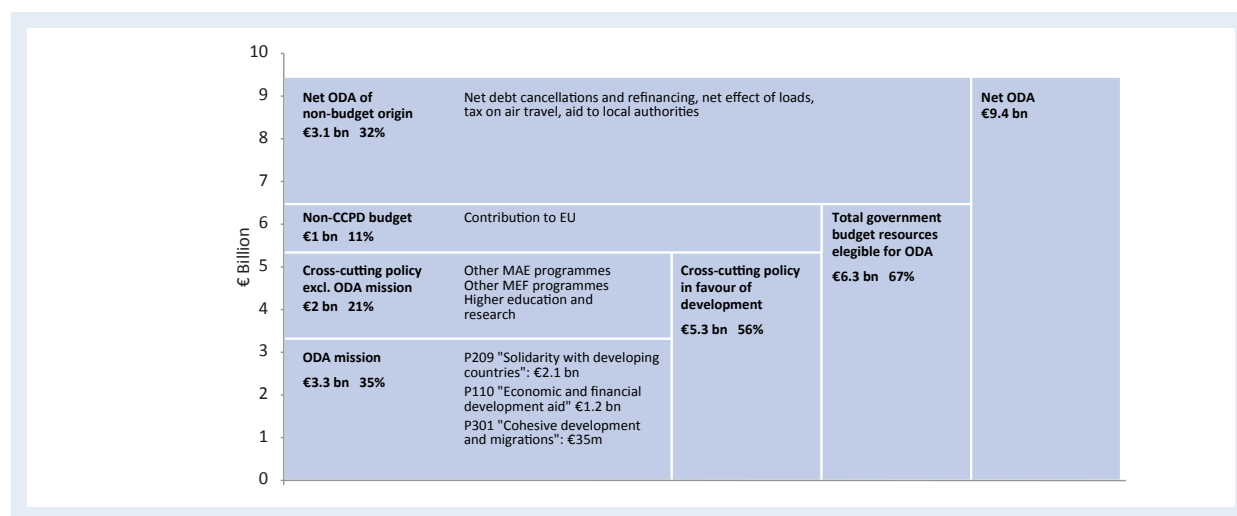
10
9
8
7
6
5
4
3
2
1
0

€ Billion

**Net ODA of non-budget origin**
**€3.1 bn 32%**

Net debt cancellations and refinancing, net effect of loads, tax on air travel, aid to local authorities

**Net ODA**
**€9.4 bn**

**Non-CCPD budget**
**€1 bn 11%**

Contribution to EU

**Total government budget resources elegible for ODA**
**€6.3 bn 67%**

**Cross-cutting policy excl. ODA mission**
**€2 bn 21%**

Other MAE programmes
Other MEF programmes
Higher education and research

**Cross-cutting policy in favour of development**
**€5.3 bn 56%**

**ODA mission**
**€3.3 bn 35%**

P209 "Solidarity with developing countries": €2.1 bn
P110 "Economic and financial development aid" €1.2 bn
P301 "Cohesive development and migrations": €35m